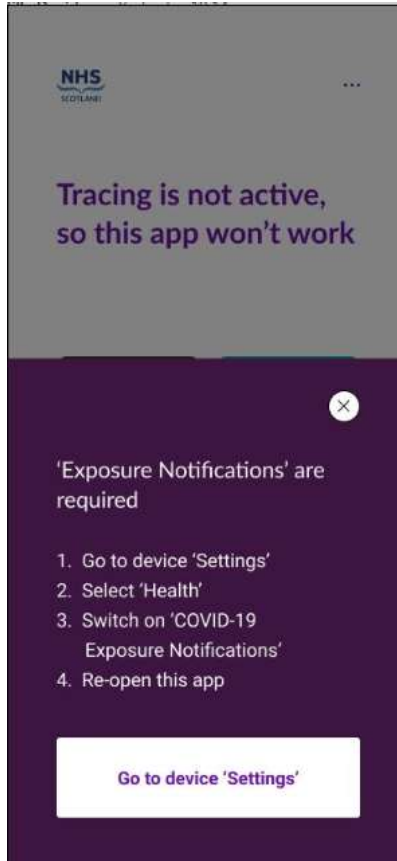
NHS
SCOTLAND

...

Tracing is not active, so this app won't work

'Exposure Notifications' are required

1. Go to device 'Settings'
2. Select 'Health'
3. Switch on 'COVID-19 Exposure Notifications'
4. Re-open this app

Go to device 'Settings'